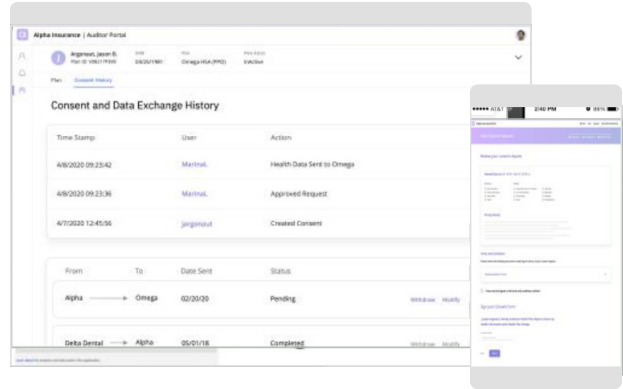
Alpha Insurance | Auditor Portal

Argonaut, Jason B.
Plan ID: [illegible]

DOB
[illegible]

Plan
Omega HSA (PPO)

Plan status
Inactive

Plan
Consent History

Consent and Data Exchange History

| Time Stamp | User | Action |
|---|---|---|
| 4/8/2020 09:23:42 | MarinaL | Health Data Sent to Omega |
| 4/8/2020 09:23:36 | MarinaL | Approved Request |
| 4/7/2020 12:45:56 | jargonaut | Created Consent |

| From | To | Date Sent | Status | | |
|---|---|---|---|---|---|
| Alpha | Omega | 02/20/20 | Pending | Withdraw | Modify |
| Delta Dental | Alpha | 05/01/18 | Completed | Withdraw | Modify |

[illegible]

AT&T
2:40 PM
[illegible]